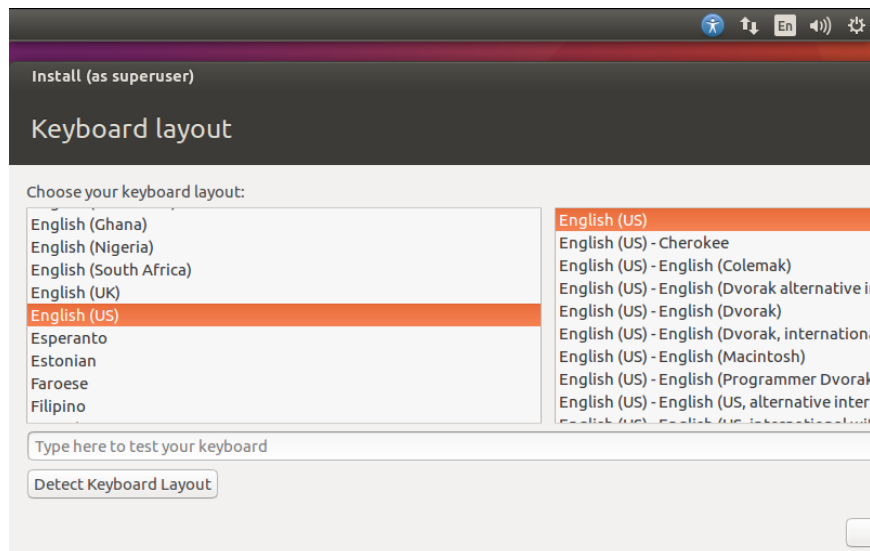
En

Install (as superuser)

Keyboard layout

Choose your keyboard layout:

English (Ghana)
English (Nigeria)
English (South Africa)
English (UK)
English (US)
Esperanto
Estonian
Faroese
Filipino

English (US)
English (US) - Cherokee
English (US) - English (Colemak)
English (US) - English (Dvorak alternative i
English (US) - English (Dvorak)
English (US) - English (Dvorak, internationa
English (US) - English (Macintosh)
English (US) - English (Programmer Dvorak
English (US) - English (US, alternative inter
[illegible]

Type here to test your keyboard

Detect Keyboard Layout